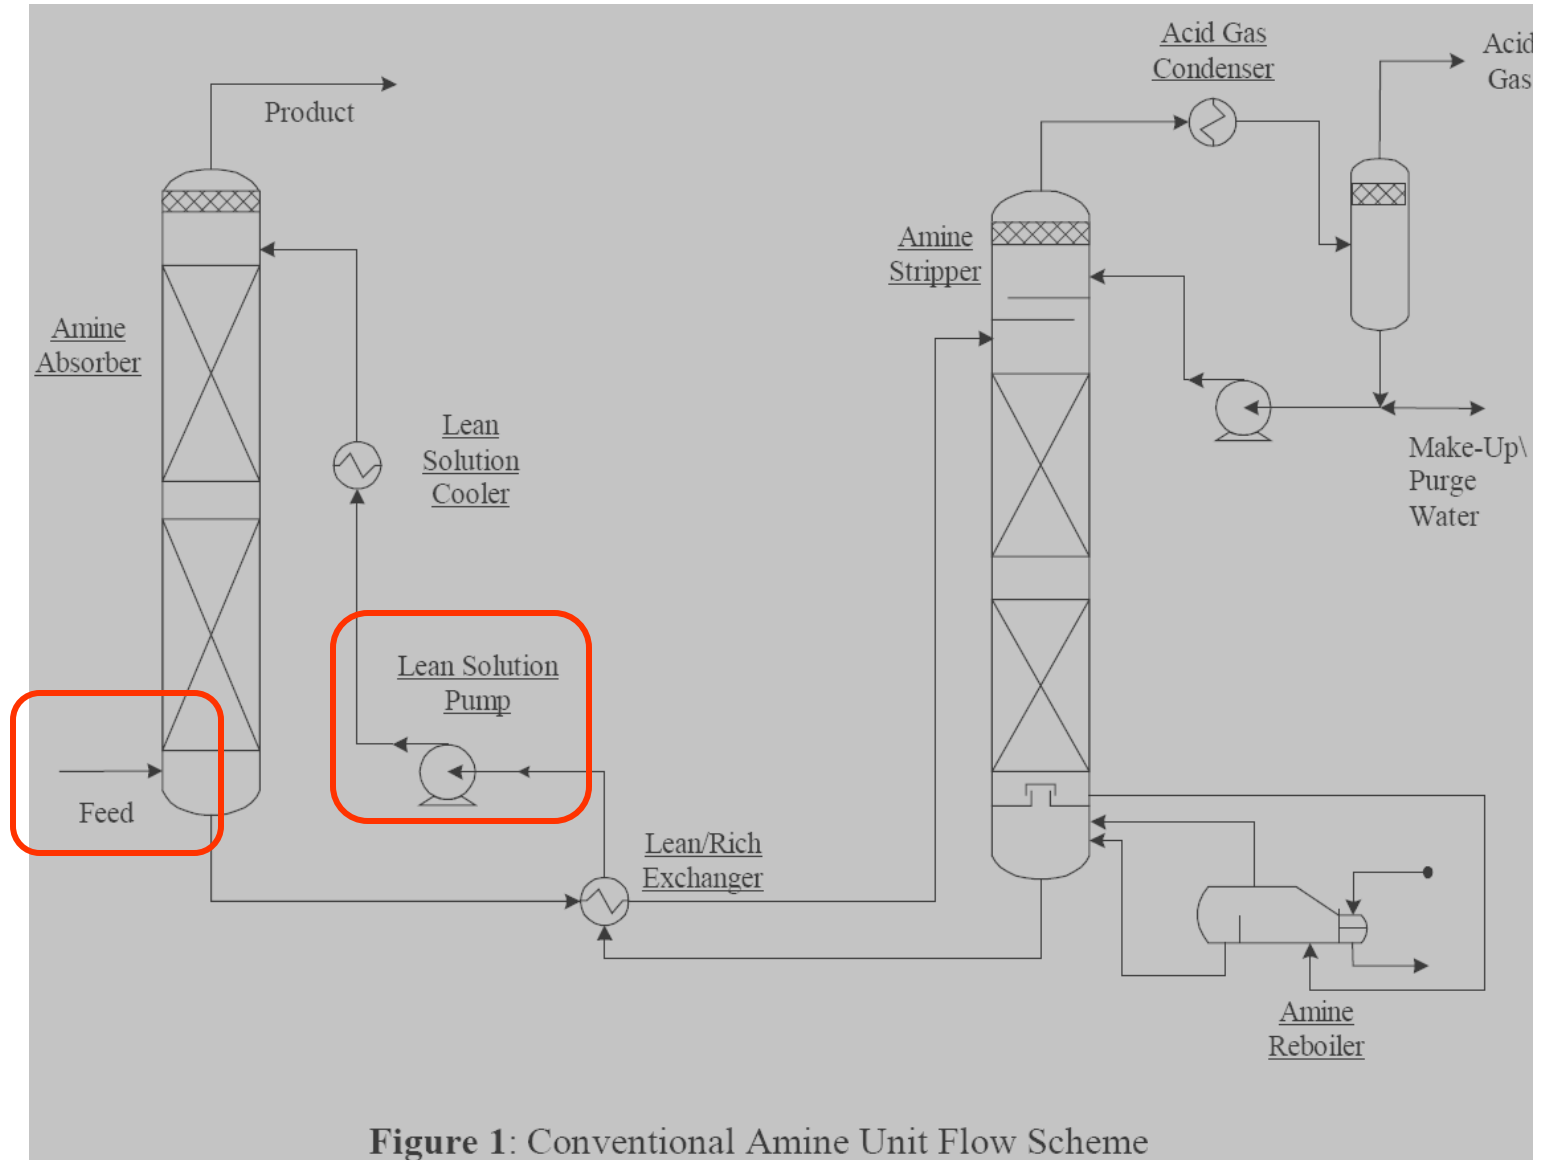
Product

Acid Gas Condenser

Acid Gas

Amine Stripper

Amine Absorber

Lean Solution Cooler

Make-Up\ Purge Water

Lean Solution Pump

Feed

Lean/Rich Exchanger

Amine Reboiler

Figure 1: Conventional Amine Unit Flow Scheme